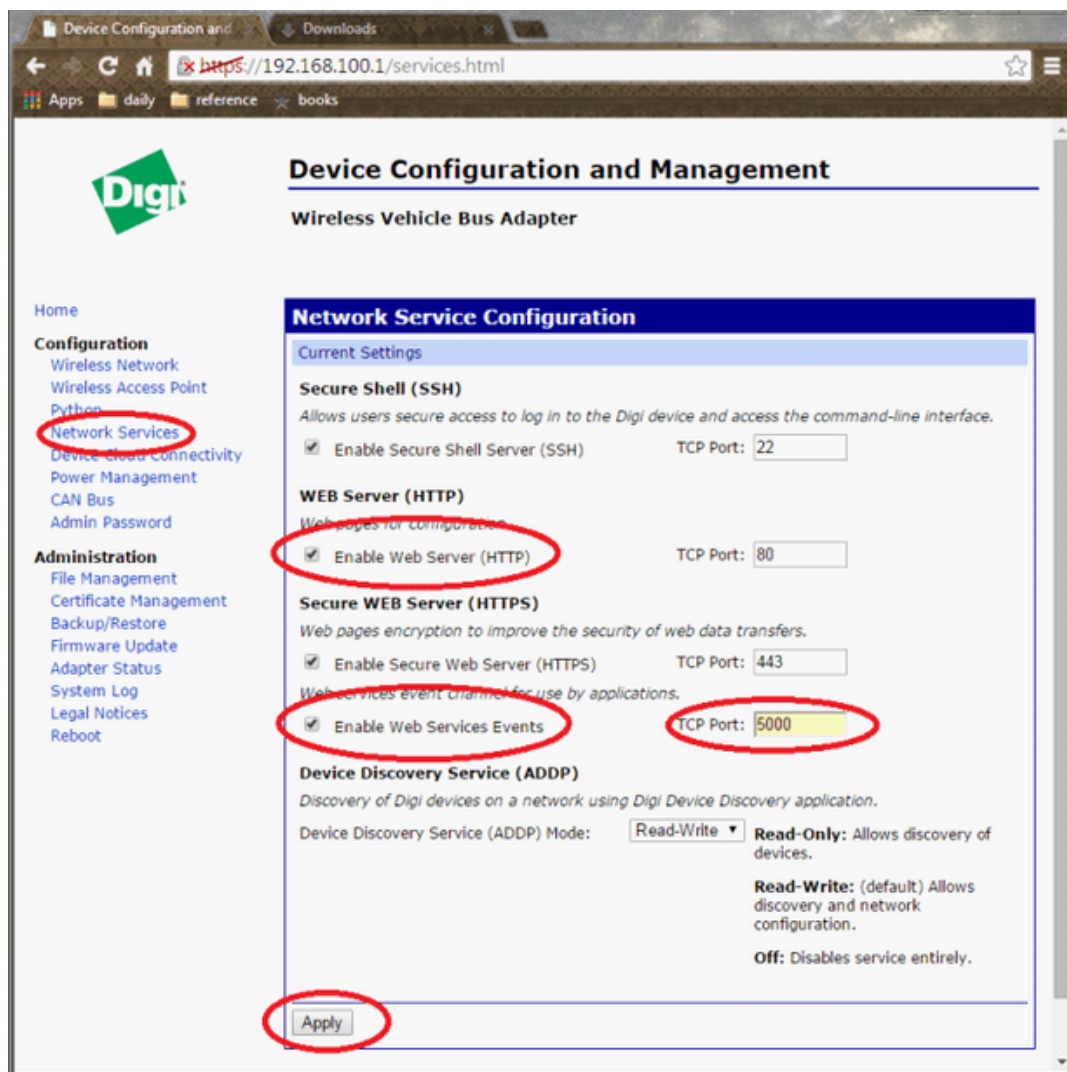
Device Configuration and
Downloads

https://192.168.100.1/services.html

Apps daily reference books

Digi

Device Configuration and Management

Wireless Vehicle Bus Adapter

Home

Configuration
Wireless Network
Wireless Access Point
Python
Network Services
Device Cloud Connectivity
Power Management
CAN Bus
Admin Password

Administration
File Management
Certificate Management
Backup/Restore
Firmware Update
Adapter Status
System Log
Legal Notices
Reboot

Network Service Configuration

Current Settings

Secure Shell (SSH)

Allows users secure access to log in to the Digi device and access the command-line interface.

Enable Secure Shell Server (SSH) TCP Port: 22

WEB Server (HTTP)

Web pages for configuration.

Enable Web Server (HTTP) TCP Port: 80

Secure WEB Server (HTTPS)

Web pages encryption to improve the security of web data transfers.

Enable Secure Web Server (HTTPS) TCP Port: 443

Web services event channel for use by applications.

Enable Web Services Events TCP Port: 5000

Device Discovery Service (ADDP)

Discovery of Digi devices on a network using Digi Device Discovery application.

Device Discovery Service (ADDP) Mode: Read-Write

Read-Only: Allows discovery of devices.

Read-Write: (default) Allows discovery and network configuration.

Off: Disables service entirely.

Apply